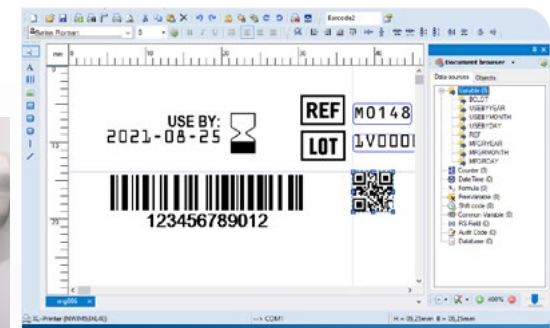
Barcode2

Arial Plantain

mm 10 20 30 40 50 60 70 80

USE BY:
2021-08-25

REF M0148
LOT 1V000

123456789012

Document browser

Data sources Objects

Variable (5)
BOLOT
USEBYYEAR
USEBYMONTH
USEBYDAY
REF
MFGYEAR
MFGMONTH
MFGDAY
Counter (0)
Date/Time (0)
Formula (0)
Free variable (0)
Shift code (0)
Common Variable (0)
RS Field (0)
Audit Code (0)
Database (0)

100%

org006

XL-Printer (NWMS/XL/0) --> COM1 H = 25,21mm B = 25,21mm